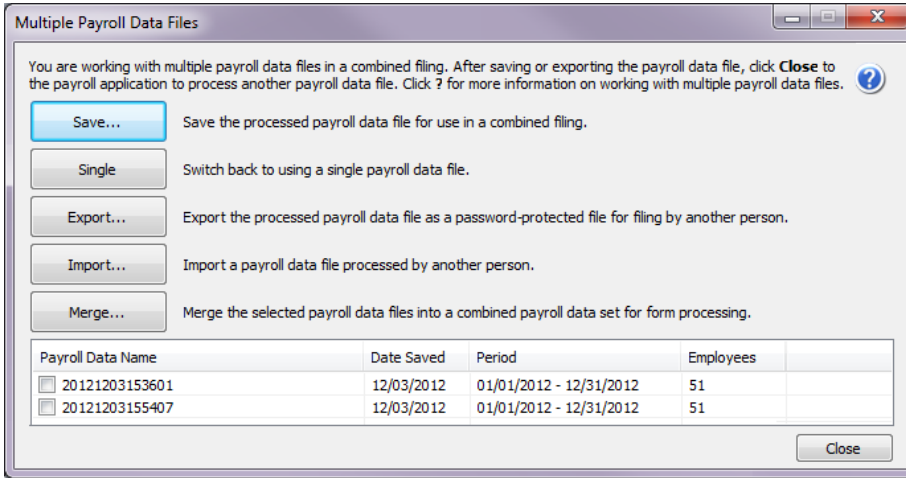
Multiple Payroll Data Files

You are working with multiple payroll data files in a combined filing. After saving or exporting the payroll data file, click **Close** to the payroll application to process another payroll data file. Click **?** for more information on working with multiple payroll data files.

Save... Save the processed payroll data file for use in a combined filing.

Single Switch back to using a single payroll data file.

Export... Export the processed payroll data file as a password-protected file for filing by another person.

Import... Import a payroll data file processed by another person.

Merge... Merge the selected payroll data files into a combined payroll data set for form processing.

| Payroll Data Name | Date Saved | Period | Employees |
|---|---|---|---|
| 20121203153601 | 12/03/2012 | 01/01/2012 - 12/31/2012 | 51 |
| 20121203155407 | 12/03/2012 | 01/01/2012 - 12/31/2012 | 51 |

Close